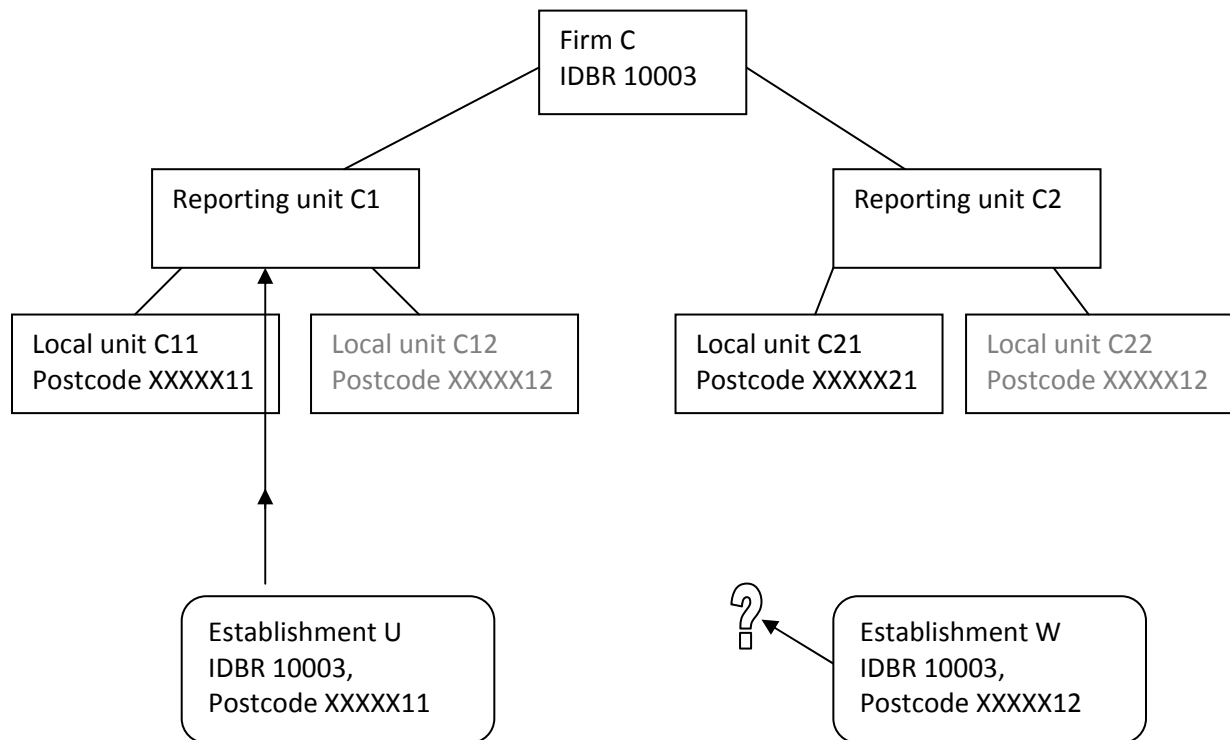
Firm C
IDBR 10003

Reporting unit C1

Reporting unit C2

Local unit C11
Postcode XXXXX11

Local unit C12
Postcode XXXXX12

Local unit C21
Postcode XXXXX21

Local unit C22
Postcode XXXXX12

Establishment U
IDBR 10003,
Postcode XXXXX11

?

Establishment W
IDBR 10003,
Postcode XXXXX12